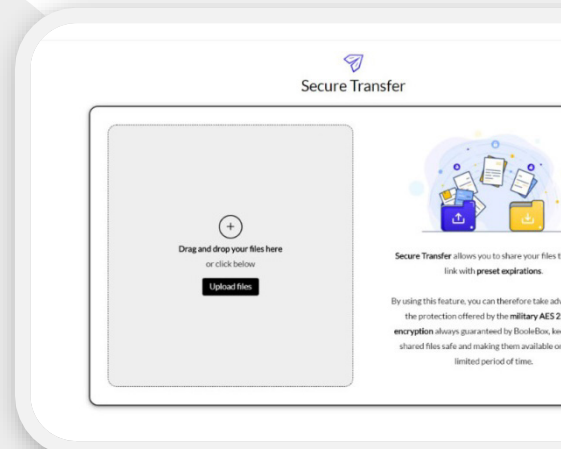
Secure Transfer

+

Drag and drop your files here

or click below

Upload files

Secure Transfer allows you to share your files t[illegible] link with preset expirations.

By using this feature, you can therefore take adv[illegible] the protection offered by the military AES 2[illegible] encryption always guaranteed by BooleBox, ke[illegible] shared files safe and making them available o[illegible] limited period of time.